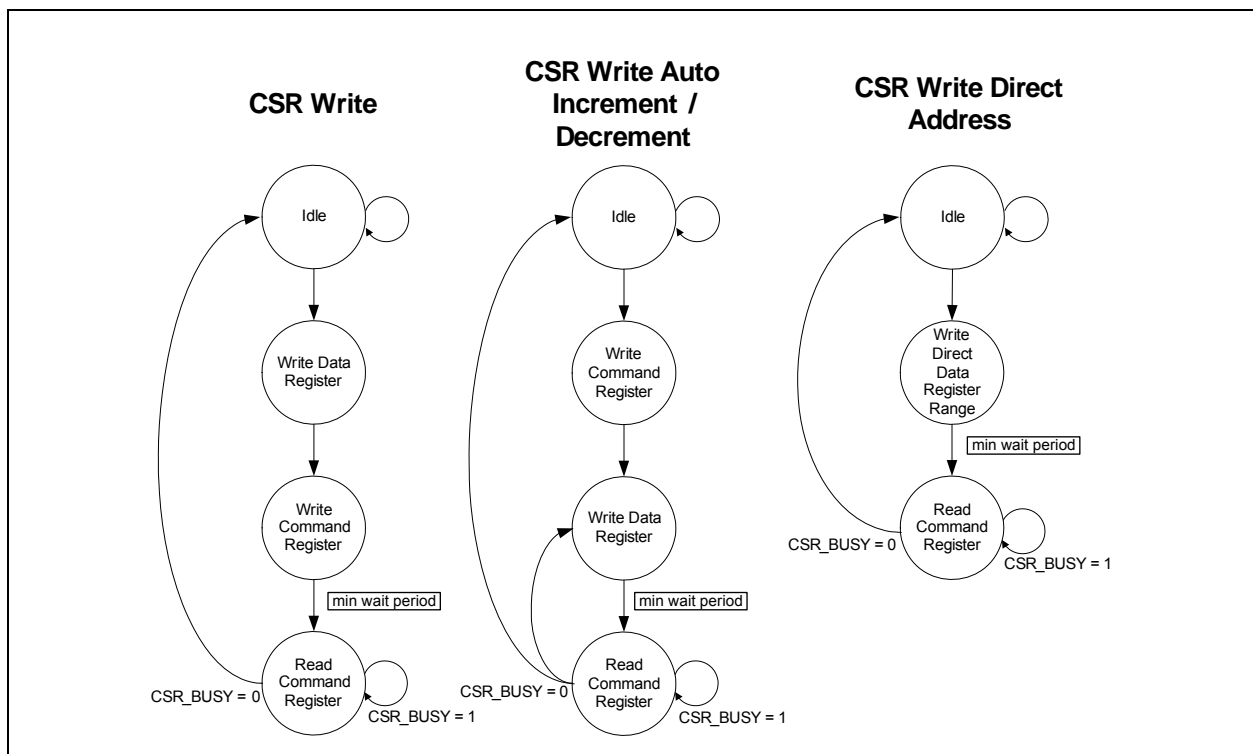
CSR Write

Idle

Write Data Register

Write Command Register

min wait period

Read Command Register

CSR_BUSY = 0

CSR_BUSY = 1

CSR Write Auto Increment / Decrement

Idle

Write Command Register

Write Data Register

min wait period

Read Command Register

CSR_BUSY = 0

CSR_BUSY = 1

CSR Write Direct Address

Idle

Write Direct Data Register Range

min wait period

Read Command Register

CSR_BUSY = 0

CSR_BUSY = 1